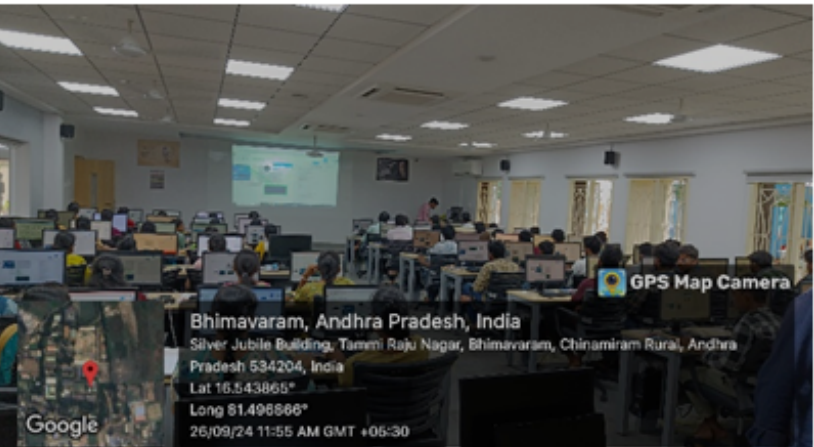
GPS Map Camera

Bhimavaram, Andhra Pradesh, India
Silver Jubile Building, Tammi Raju Nagar, Bhimavaram, Chinamiram Rural, Andhra Pradesh 534204, India
Lat 16.543865°
Long 81.496866°
26/09/24 11:55 AM GMT +05:30

Google